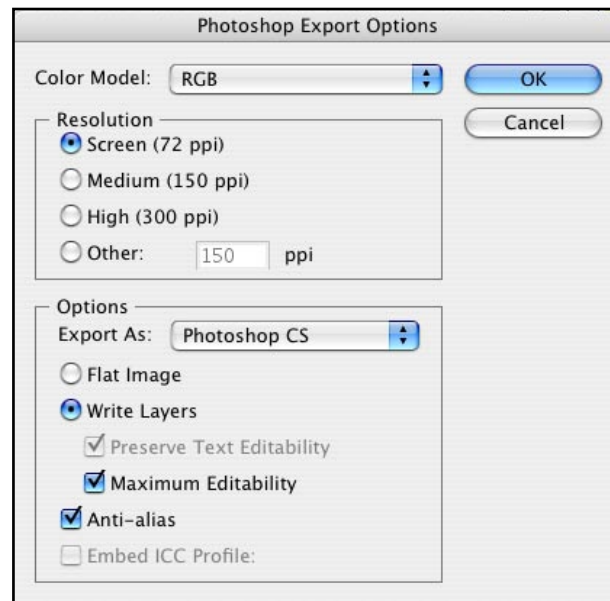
Photoshop Export Options

Color Model: RGB

OK

Cancel

Resolution

Screen (72 ppi)

Medium (150 ppi)

High (300 ppi)

Other: 150 ppi

Options

Export As: Photoshop CS

Flat Image

Write Layers

Preserve Text Editability

Maximum Editability

Anti-alias

Embed ICC Profile: